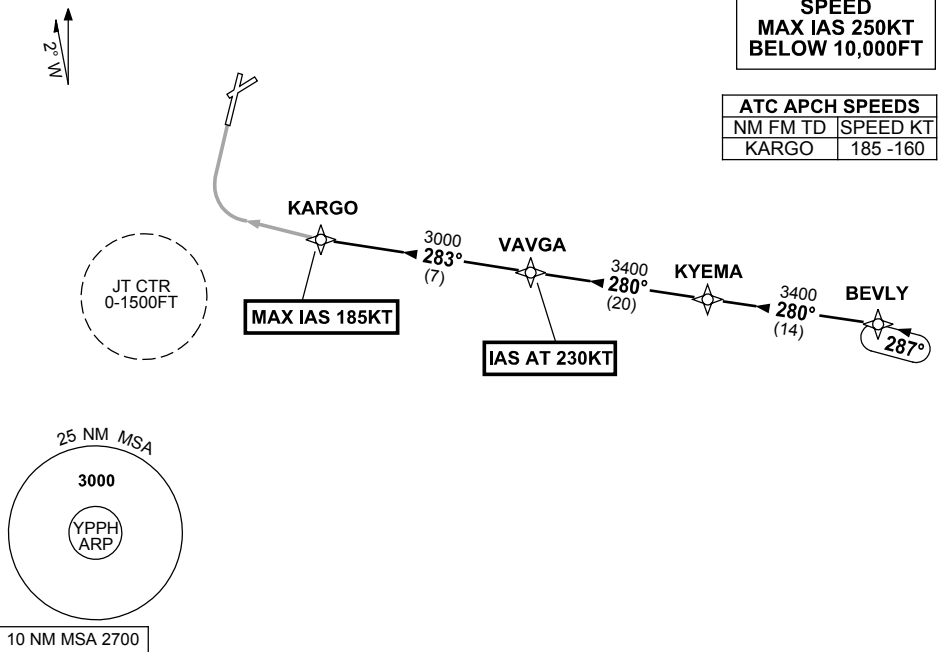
2° W

SPEED
MAX IAS 250KT
BELOW 10,000FT

| ATC APCH SPEEDS | |
|---|---|
| NM FM TD | SPEED KT |
| KARGO | 185 -160 |

KARGO

3000
283°
(7)

VAVGA

3400
280°
(20)

KYEMA

3400
280°
(14)

BEVLY

287°

JT CTR
0-1500FT

MAX IAS 185KT

IAS AT 230KT

25 NM MSA

3000

YPPH
ARP

10 NM MSA 2700